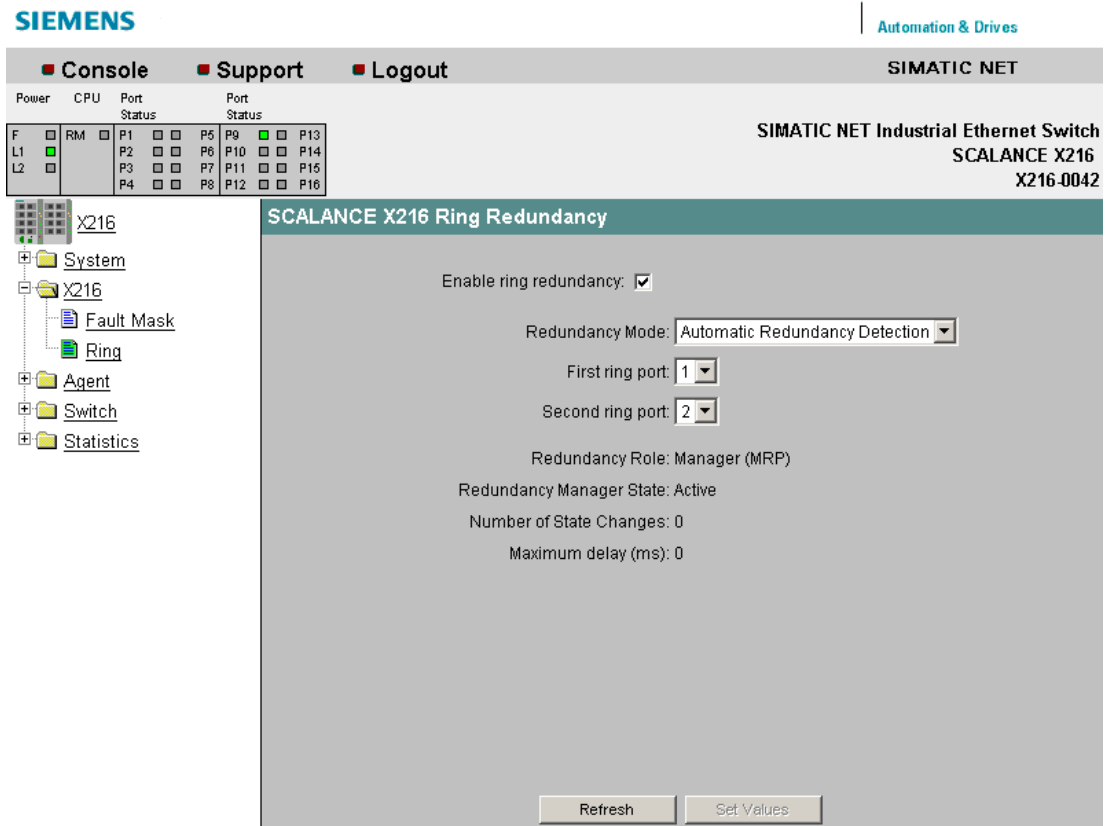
SIEMENS

Automation & Drives

Console Support Logout

SIMATIC NET

Power CPU Port Status Port Status

| F | RM | P1 | P5 | P9 | P13 |
|---|---|---|---|---|---|
| L1 | | P2 | P6 | P10 | P14 |
| L2 | | P3 | P7 | P11 | P15 |
| | | P4 | P8 | P12 | P16 |

SIMATIC NET Industrial Ethernet Switch
SCALANCE X216
X216-0042

X216
System
X216
Fault Mask
Ring
Agent
Switch
Statistics

SCALANCE X216 Ring Redundancy

Enable ring redundancy:

Redundancy Mode: Automatic Redundancy Detection

First ring port: 1

Second ring port: 2

Redundancy Role: Manager (MRP)

Redundancy Manager State: Active

Number of State Changes: 0

Maximum delay (ms): 0

Refresh Set Values